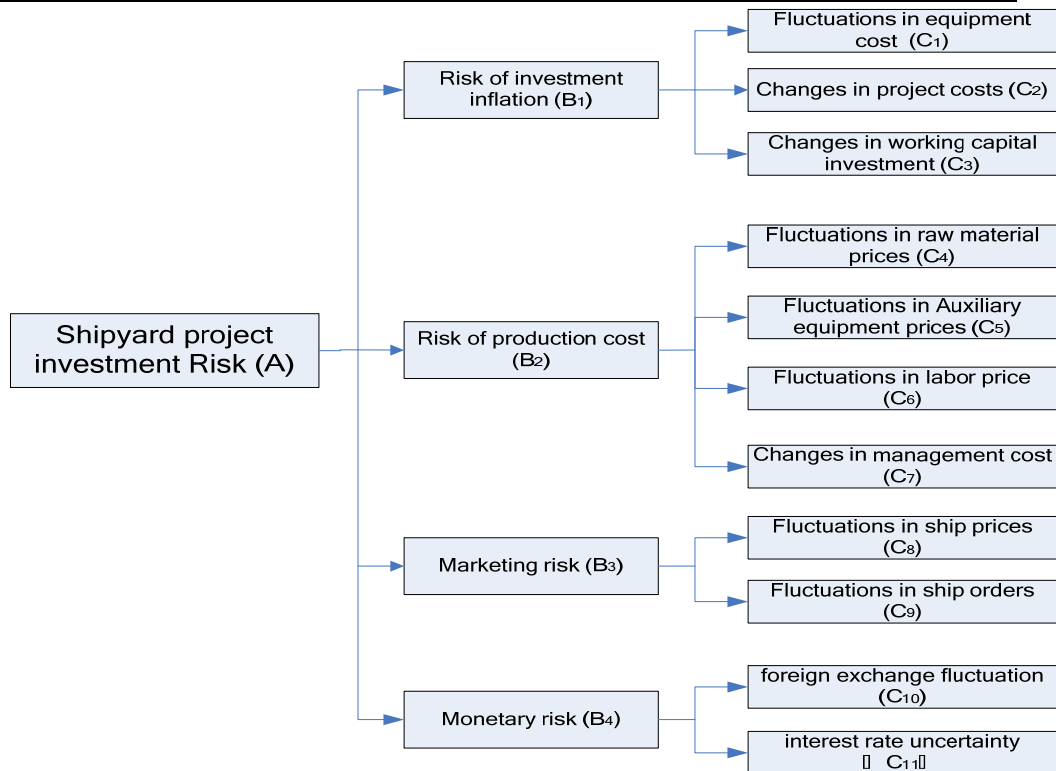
Shipyard project investment Risk (A)

Risk of investment inflation ($B_1$)

Fluctuations in equipment cost ($C_1$)

Changes in project costs ($C_2$)

Changes in working capital investment ($C_3$)

Risk of production cost ($B_2$)

Fluctuations in raw material prices ($C_4$)

Fluctuations in Auxiliary equipment prices ($C_5$)

Fluctuations in labor price ($C_6$)

Changes in management cost ($C_7$)

Marketing risk ($B_3$)

Fluctuations in ship prices ($C_8$)

Fluctuations in ship orders ($C_9$)

Monetary risk ($B_4$)

foreign exchange fluctuation ($C_{10}$)

interest rate uncertainty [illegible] $C_{11}$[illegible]